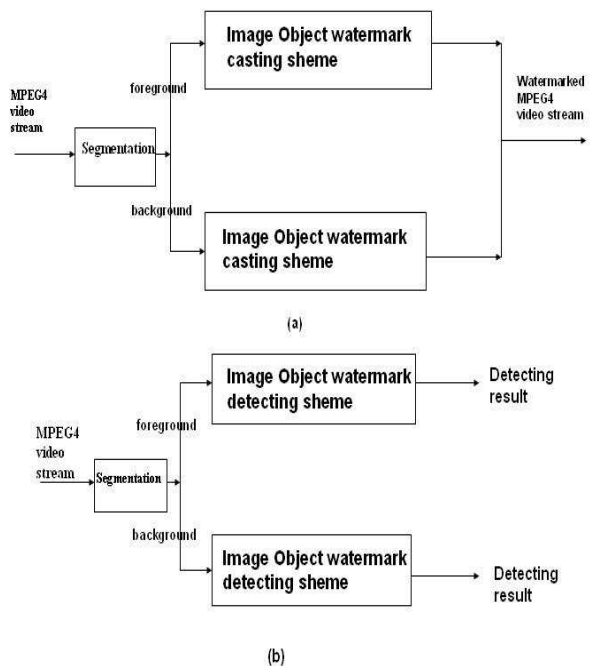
MPEG4 video stream

Segmentation

foreground

background

Image Object watermark casting sheme

Image Object watermark casting sheme

Watermarked MPEG4 video stream

(a)

MPEG4 video stream

Segmentation

foreground

background

Image Object watermark detecting sheme

Image Object watermark detecting sheme

Detecting result

Detecting result

(b)